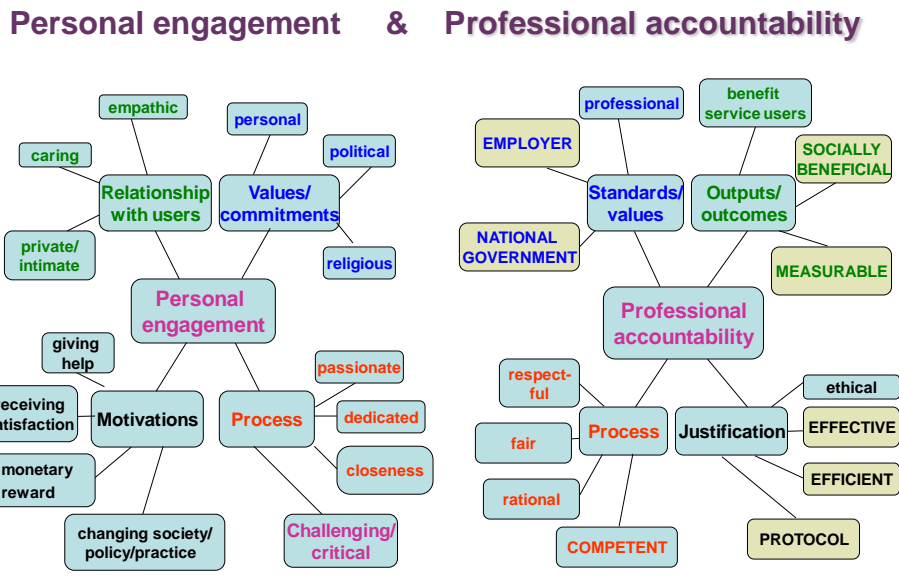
Personal engagement & Professional accountability

empathic

caring

Relationship with users

personal

political

Values/ commitments

private/ intimate

religious

Personal engagement

giving help

eceiving atisfaction

Motivations

monetary reward

changing society/ policy/practice

Process

passionate

dedicated

closeness

Challenging/ critical

professional

benefit service users

EMPLOYER

SOCIALLY BENEFICIAL

Standards/ values

Outputs/ outcomes

NATIONAL GOVERNMENT

MEASURABLE

Professional accountability

respectful

fair

Process

rational

COMPETENT

Justification

ethical

EFFECTIVE

EFFICIENT

PROTOCOL